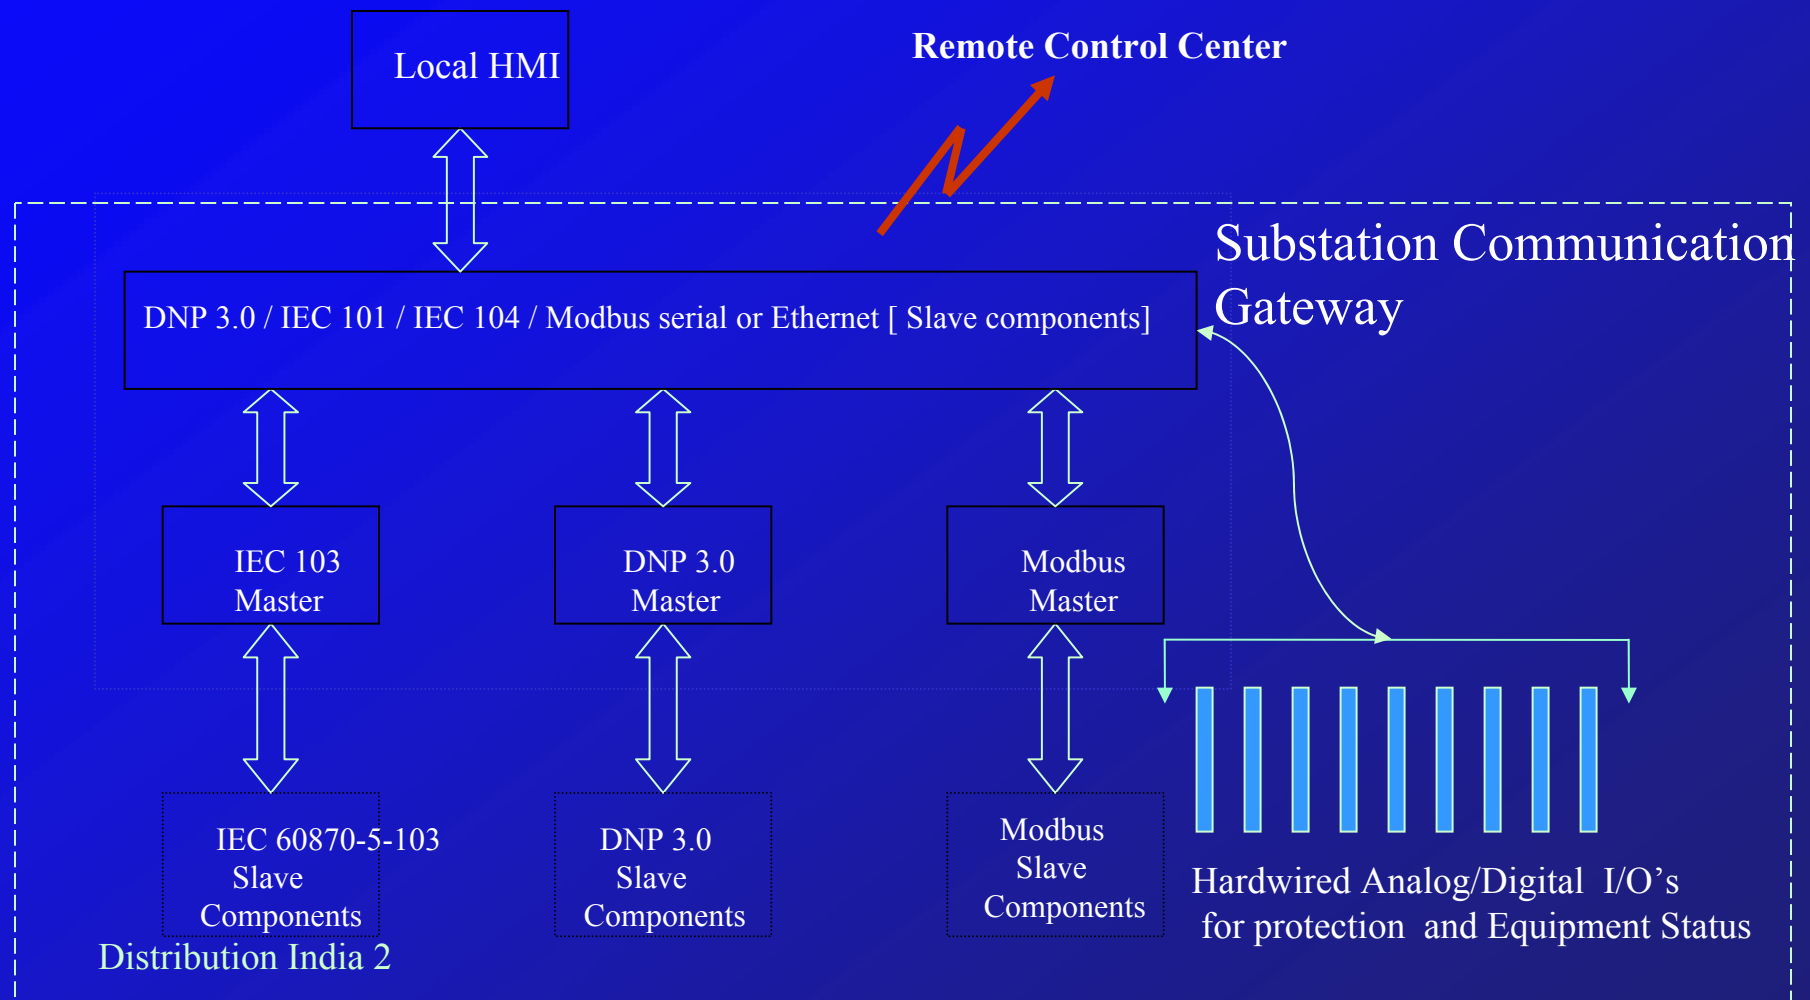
Local HMI

Remote Control Center

Substation Communication Gateway

DNP 3.0 / IEC 101 / IEC 104 / Modbus serial or Ethernet [ Slave components]

IEC 103 Master

DNP 3.0 Master

Modbus Master

IEC 60870-5-103 Slave Components

DNP 3.0 Slave Components

Modbus Slave Components

Hardwired Analog/Digital I/O’s for protection and Equipment Status

Distribution India 2